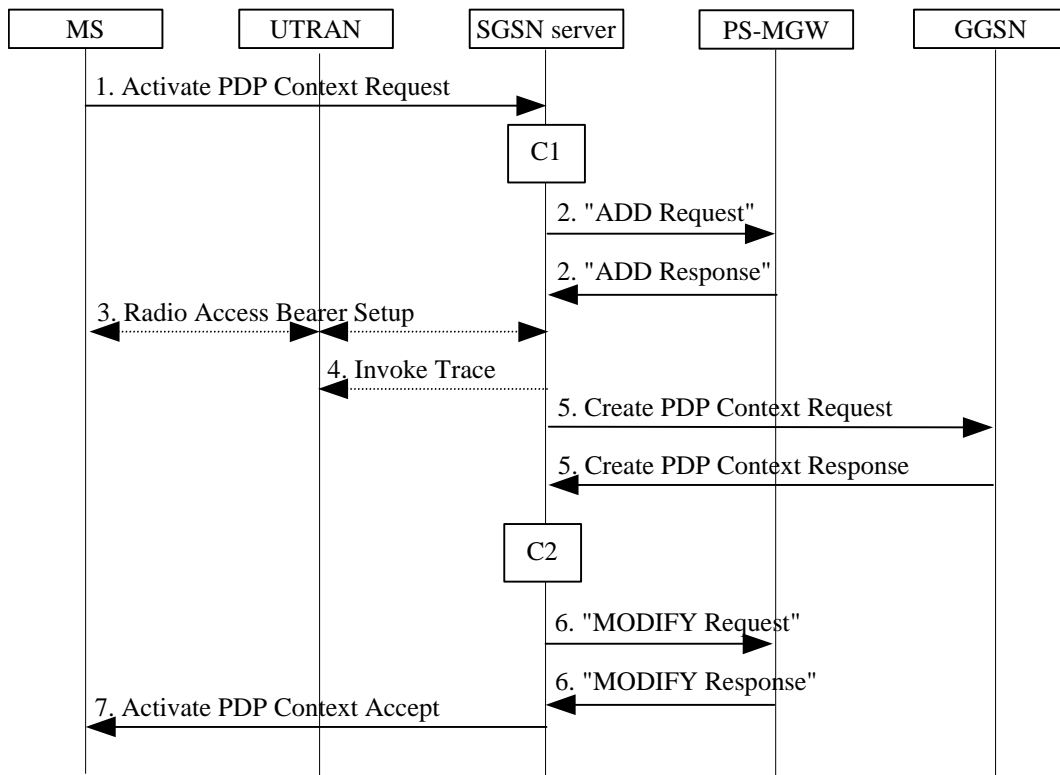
MS

UTRAN

SGSN server

PS-MGW

GGSN

1. Activate PDP Context Request

C1

2. "ADD Request"

2. "ADD Response"

3. Radio Access Bearer Setup

4. Invoke Trace

5. Create PDP Context Request

5. Create PDP Context Response

C2

6. "MODIFY Request"

6. "MODIFY Response"

7. Activate PDP Context Accept